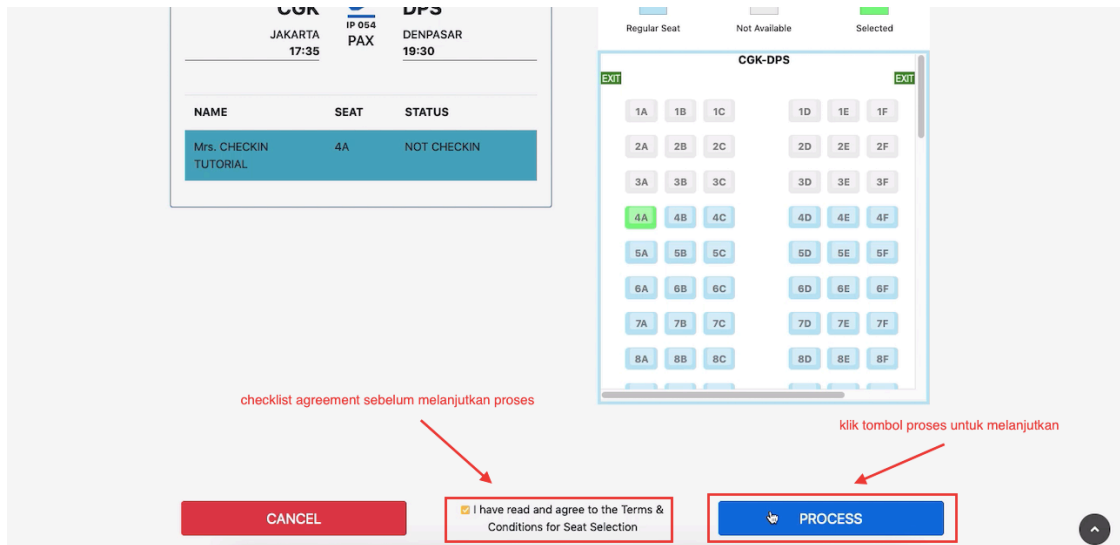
CGK
JAKARTA
17:35

IP 054
PAX

DPS
DENPASAR
19:30

| NAME | SEAT | STATUS |
|---|---|---|
| Mrs. CHECKIN TUTORIAL | 4A | NOT CHECKIN |

Regular Seat
Not Available
Selected

CGK-DPS

EXIT
EXIT

1A 1B 1C 1D 1E 1F
2A 2B 2C 2D 2E 2F
3A 3B 3C 3D 3E 3F
4A 4B 4C 4D 4E 4F
5A 5B 5C 5D 5E 5F
6A 6B 6C 6D 6E 6F
7A 7B 7C 7D 7E 7F
8A 8B 8C 8D 8E 8F

checklist agreement sebelum melanjutkan proses

klik tombol proses untuk melanjutkan

CANCEL

I have read and agree to the Terms & Conditions for Seat Selection

PROCESS